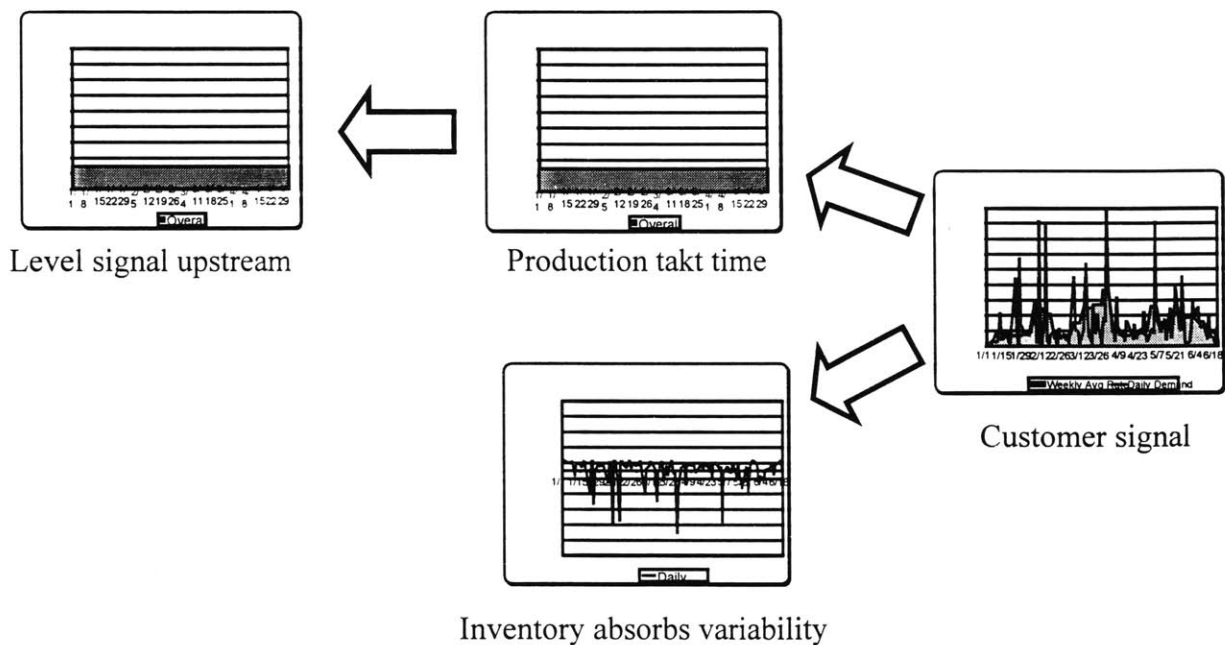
1 8 15 22 29 5 12 19 26 4 11 18 25 1 8 15 22 29
Overa

Level signal upstream

1 8 15 22 29 5 12 19 26 4 11 18 25 1 8 15 22 29
Overall

Production takt time

1/1 1/15 1/29 2/12 2/26 3/12 3/26 4/9 4/23 5/7 5/21 6/4 6/18
Weekly Avg Rate Daily Demand

Customer signal

1/1 1/15 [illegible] 2/26 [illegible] 4/9 4/23 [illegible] 6/4 6/18

Daily

Inventory absorbs variability